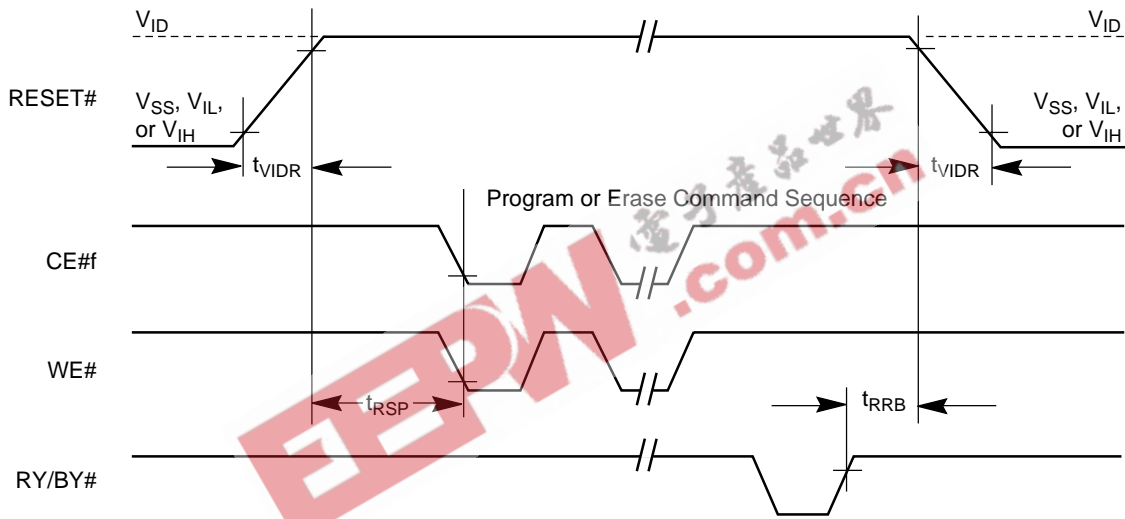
$V_{ID}$

$V_{ID}$

RESET#

$V_{SS}$, $V_{IL}$, or $V_{IH}$

$V_{SS}$, $V_{IL}$, or $V_{IH}$

$t_{VIDR}$

$t_{VIDR}$

Program or Erase Command Sequence

CE#f

WE#

$t_{RSP}$

$t_{RRB}$

RY/BY#

EEPW

电子产品世界

.com.cn